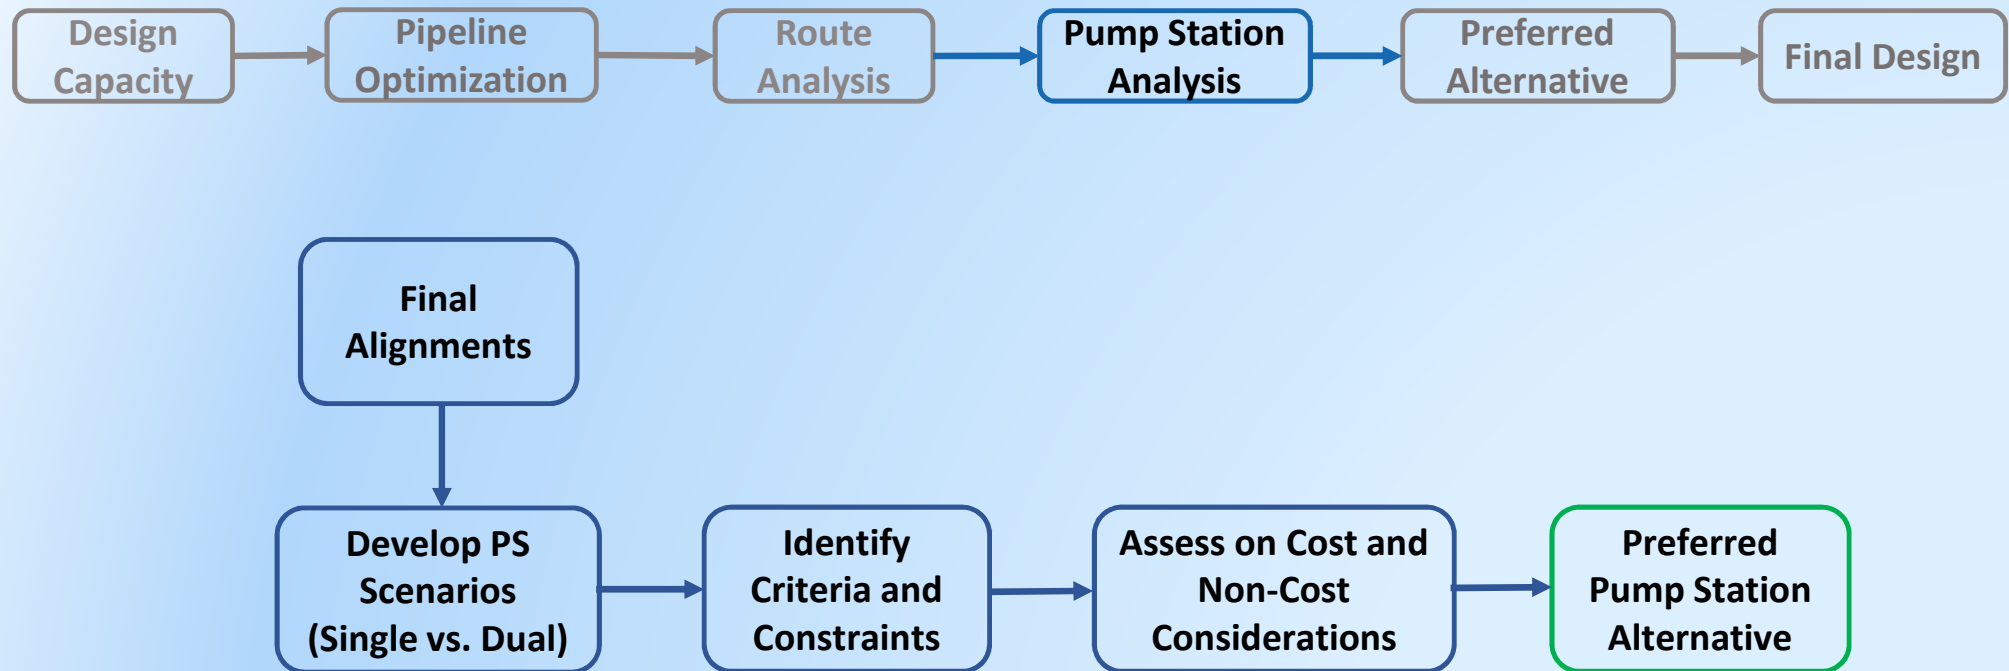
Design Capacity

Pipeline Optimization

Route Analysis

Pump Station Analysis

Preferred Alternative

Final Design

Final Alignments

Develop PS Scenarios (Single vs. Dual)

Identify Criteria and Constraints

Assess on Cost and Non-Cost Considerations

Preferred Pump Station Alternative